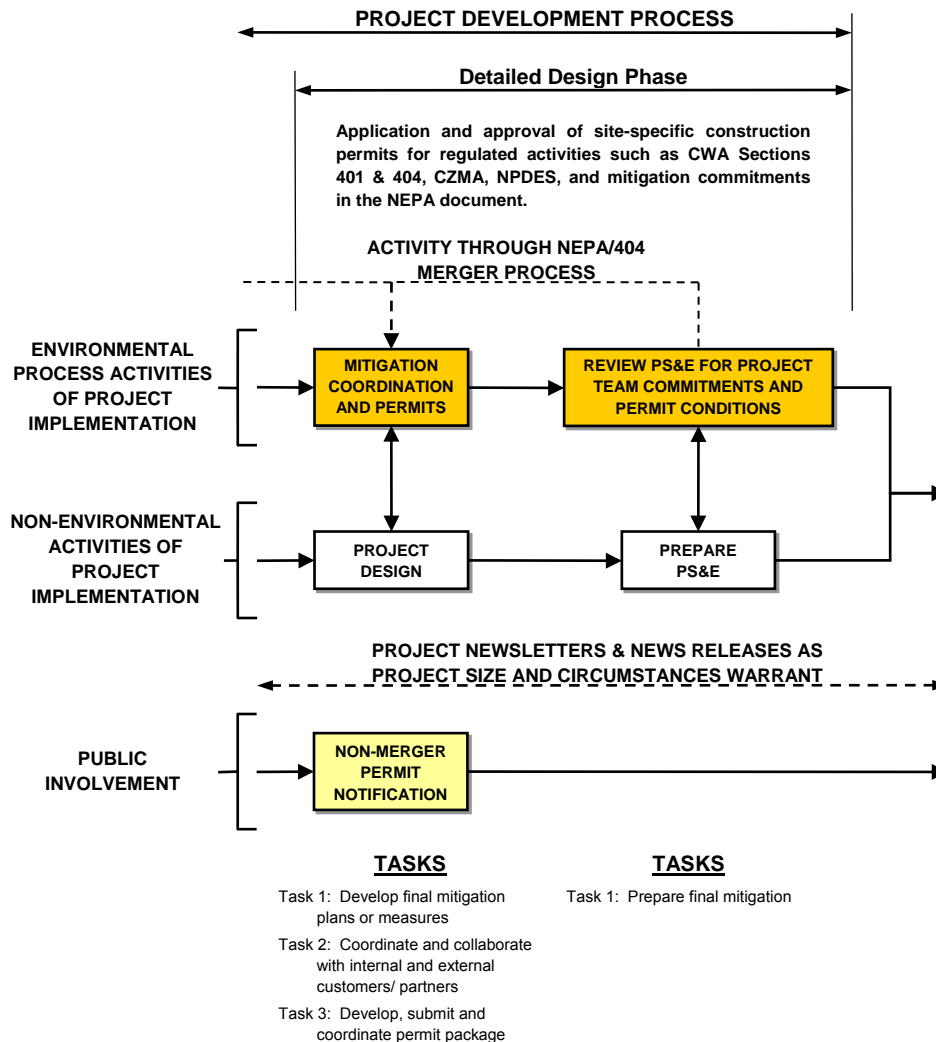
PROJECT DEVELOPMENT PROCESS

Detailed Design Phase

Application and approval of site-specific construction permits for regulated activities such as CWA Sections 401 & 404, CZMA, NPDES, and mitigation commitments in the NEPA document.

ACTIVITY THROUGH NEPA/404 MERGER PROCESS

ENVIRONMENTAL PROCESS ACTIVITIES OF PROJECT IMPLEMENTATION

MITIGATION COORDINATION AND PERMITS

REVIEW PS&E FOR PROJECT TEAM COMMITMENTS AND PERMIT CONDITIONS

NON-ENVIRONMENTAL ACTIVITIES OF PROJECT IMPLEMENTATION

PROJECT DESIGN

PREPARE PS&E

PROJECT NEWSLETTERS & NEWS RELEASES AS PROJECT SIZE AND CIRCUMSTANCES WARRANT

PUBLIC INVOLVEMENT

NON-MERGER PERMIT NOTIFICATION

TASKS

Task 1: Develop final mitigation plans or measures

Task 2: Coordinate and collaborate with internal and external customers/ partners

Task 3: Develop, submit and coordinate permit package

TASKS

Task 1: Prepare final mitigation